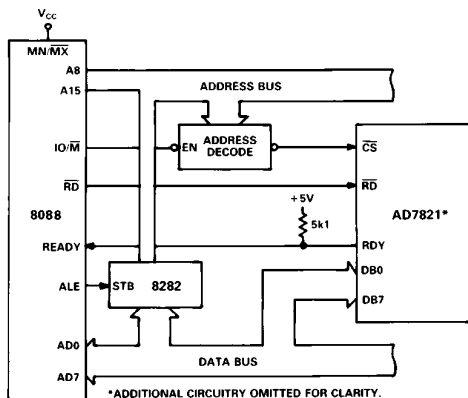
$V_{CC}$

MN/$\overline{MX}$

A8

A15

ADDRESS BUS

IO/$\overline{M}$

EN

ADDRESS DECODE

$\overline{CS}$

$\overline{RD}$

$\overline{RD}$

+5V

5k1

8088

AD7821*

READY

RDY

ALE

STB

8282

DB0

DB7

AD0

DATA BUS

AD7

*ADDITIONAL CIRCUITRY OMITTED FOR CLARITY.